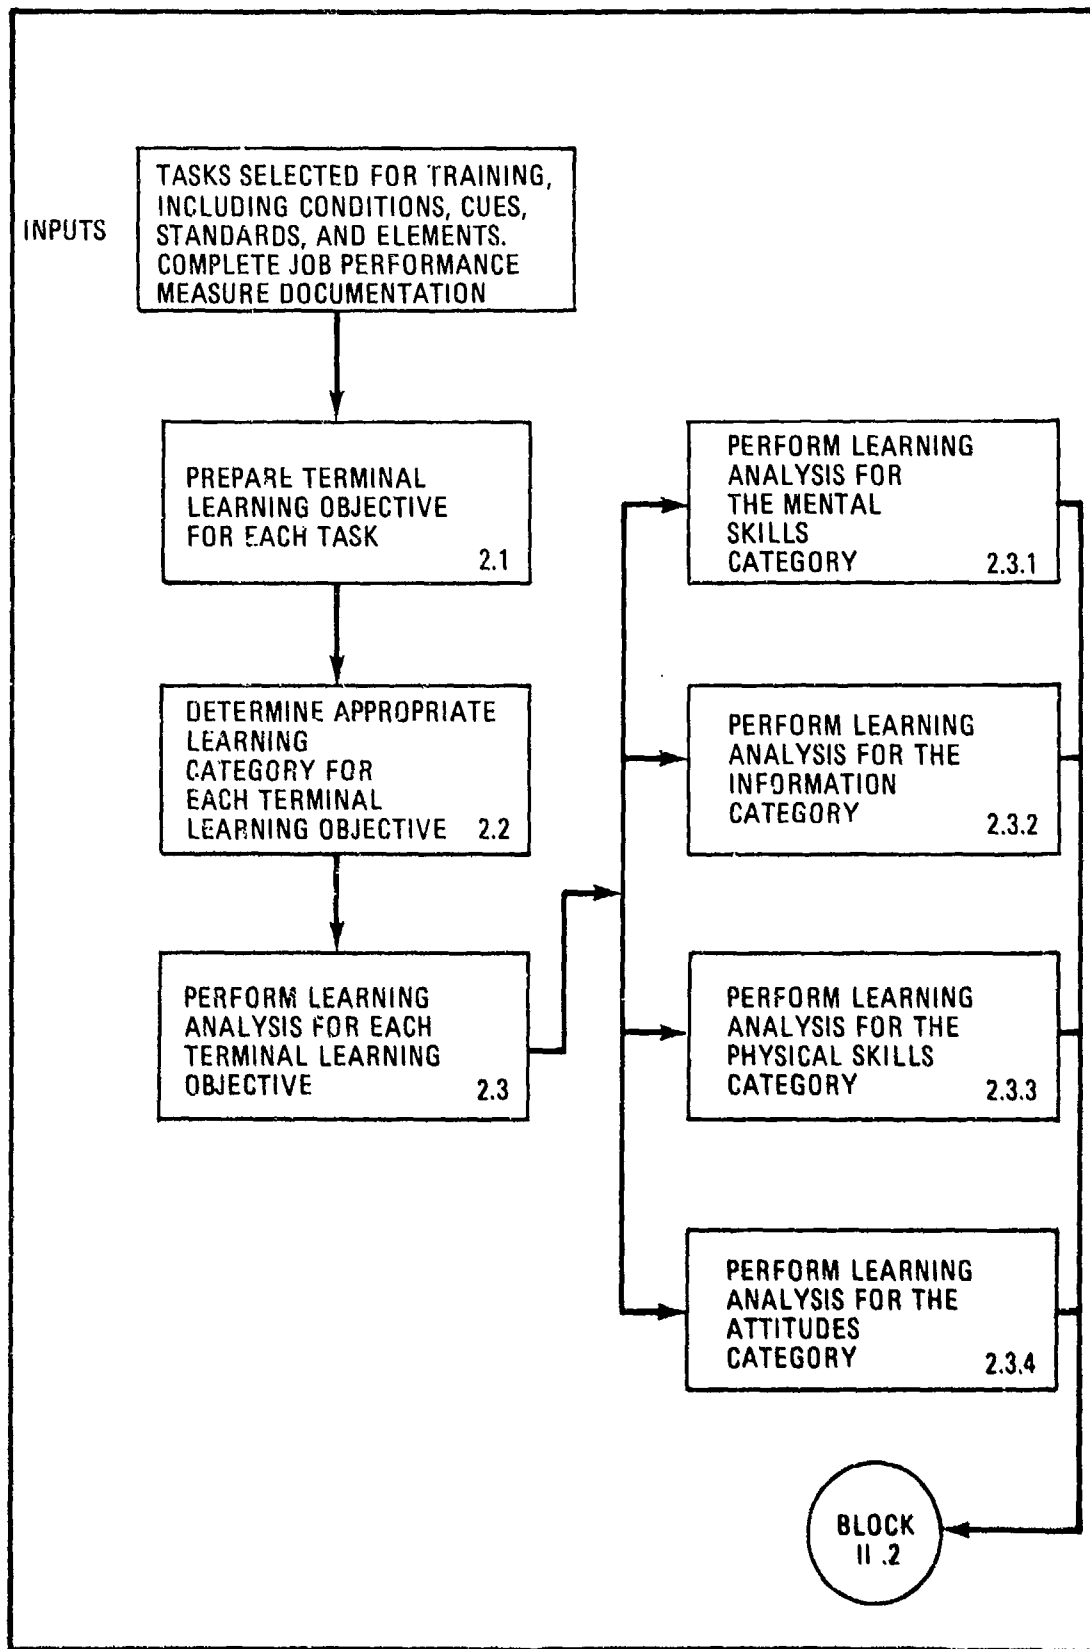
INPUTS

TASKS SELECTED FOR TRAINING, INCLUDING CONDITIONS, CUES, STANDARDS, AND ELEMENTS. COMPLETE JOB PERFORMANCE MEASURE DOCUMENTATION

PREPARE TERMINAL LEARNING OBJECTIVE FOR EACH TASK 2.1

DETERMINE APPROPRIATE LEARNING CATEGORY FOR EACH TERMINAL LEARNING OBJECTIVE 2.2

PERFORM LEARNING ANALYSIS FOR EACH TERMINAL LEARNING OBJECTIVE 2.3

PERFORM LEARNING ANALYSIS FOR THE MENTAL SKILLS CATEGORY 2.3.1

PERFORM LEARNING ANALYSIS FOR THE INFORMATION CATEGORY 2.3.2

PERFORM LEARNING ANALYSIS FOR THE PHYSICAL SKILLS CATEGORY 2.3.3

PERFORM LEARNING ANALYSIS FOR THE ATTITUDES CATEGORY 2.3.4

BLOCK II .2